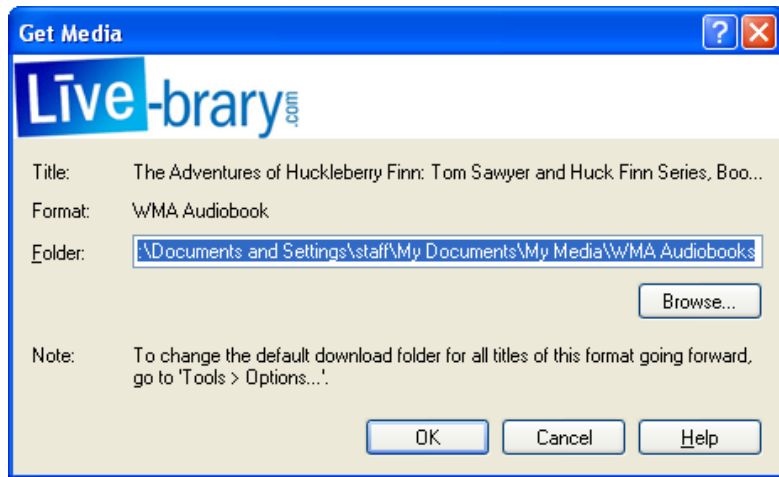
Get Media

Live-brary.com

Title: The Adventures of Huckleberry Finn: Tom Sawyer and Huck Finn Series, Boo...

Format: WMA Audiobook

Folder: :\Documents and Settings\staff\My Documents\My Media\WMA Audiobooks

Browse...

Note: To change the default download folder for all titles of this format going forward, go to 'Tools > Options...'.

OK Cancel Help